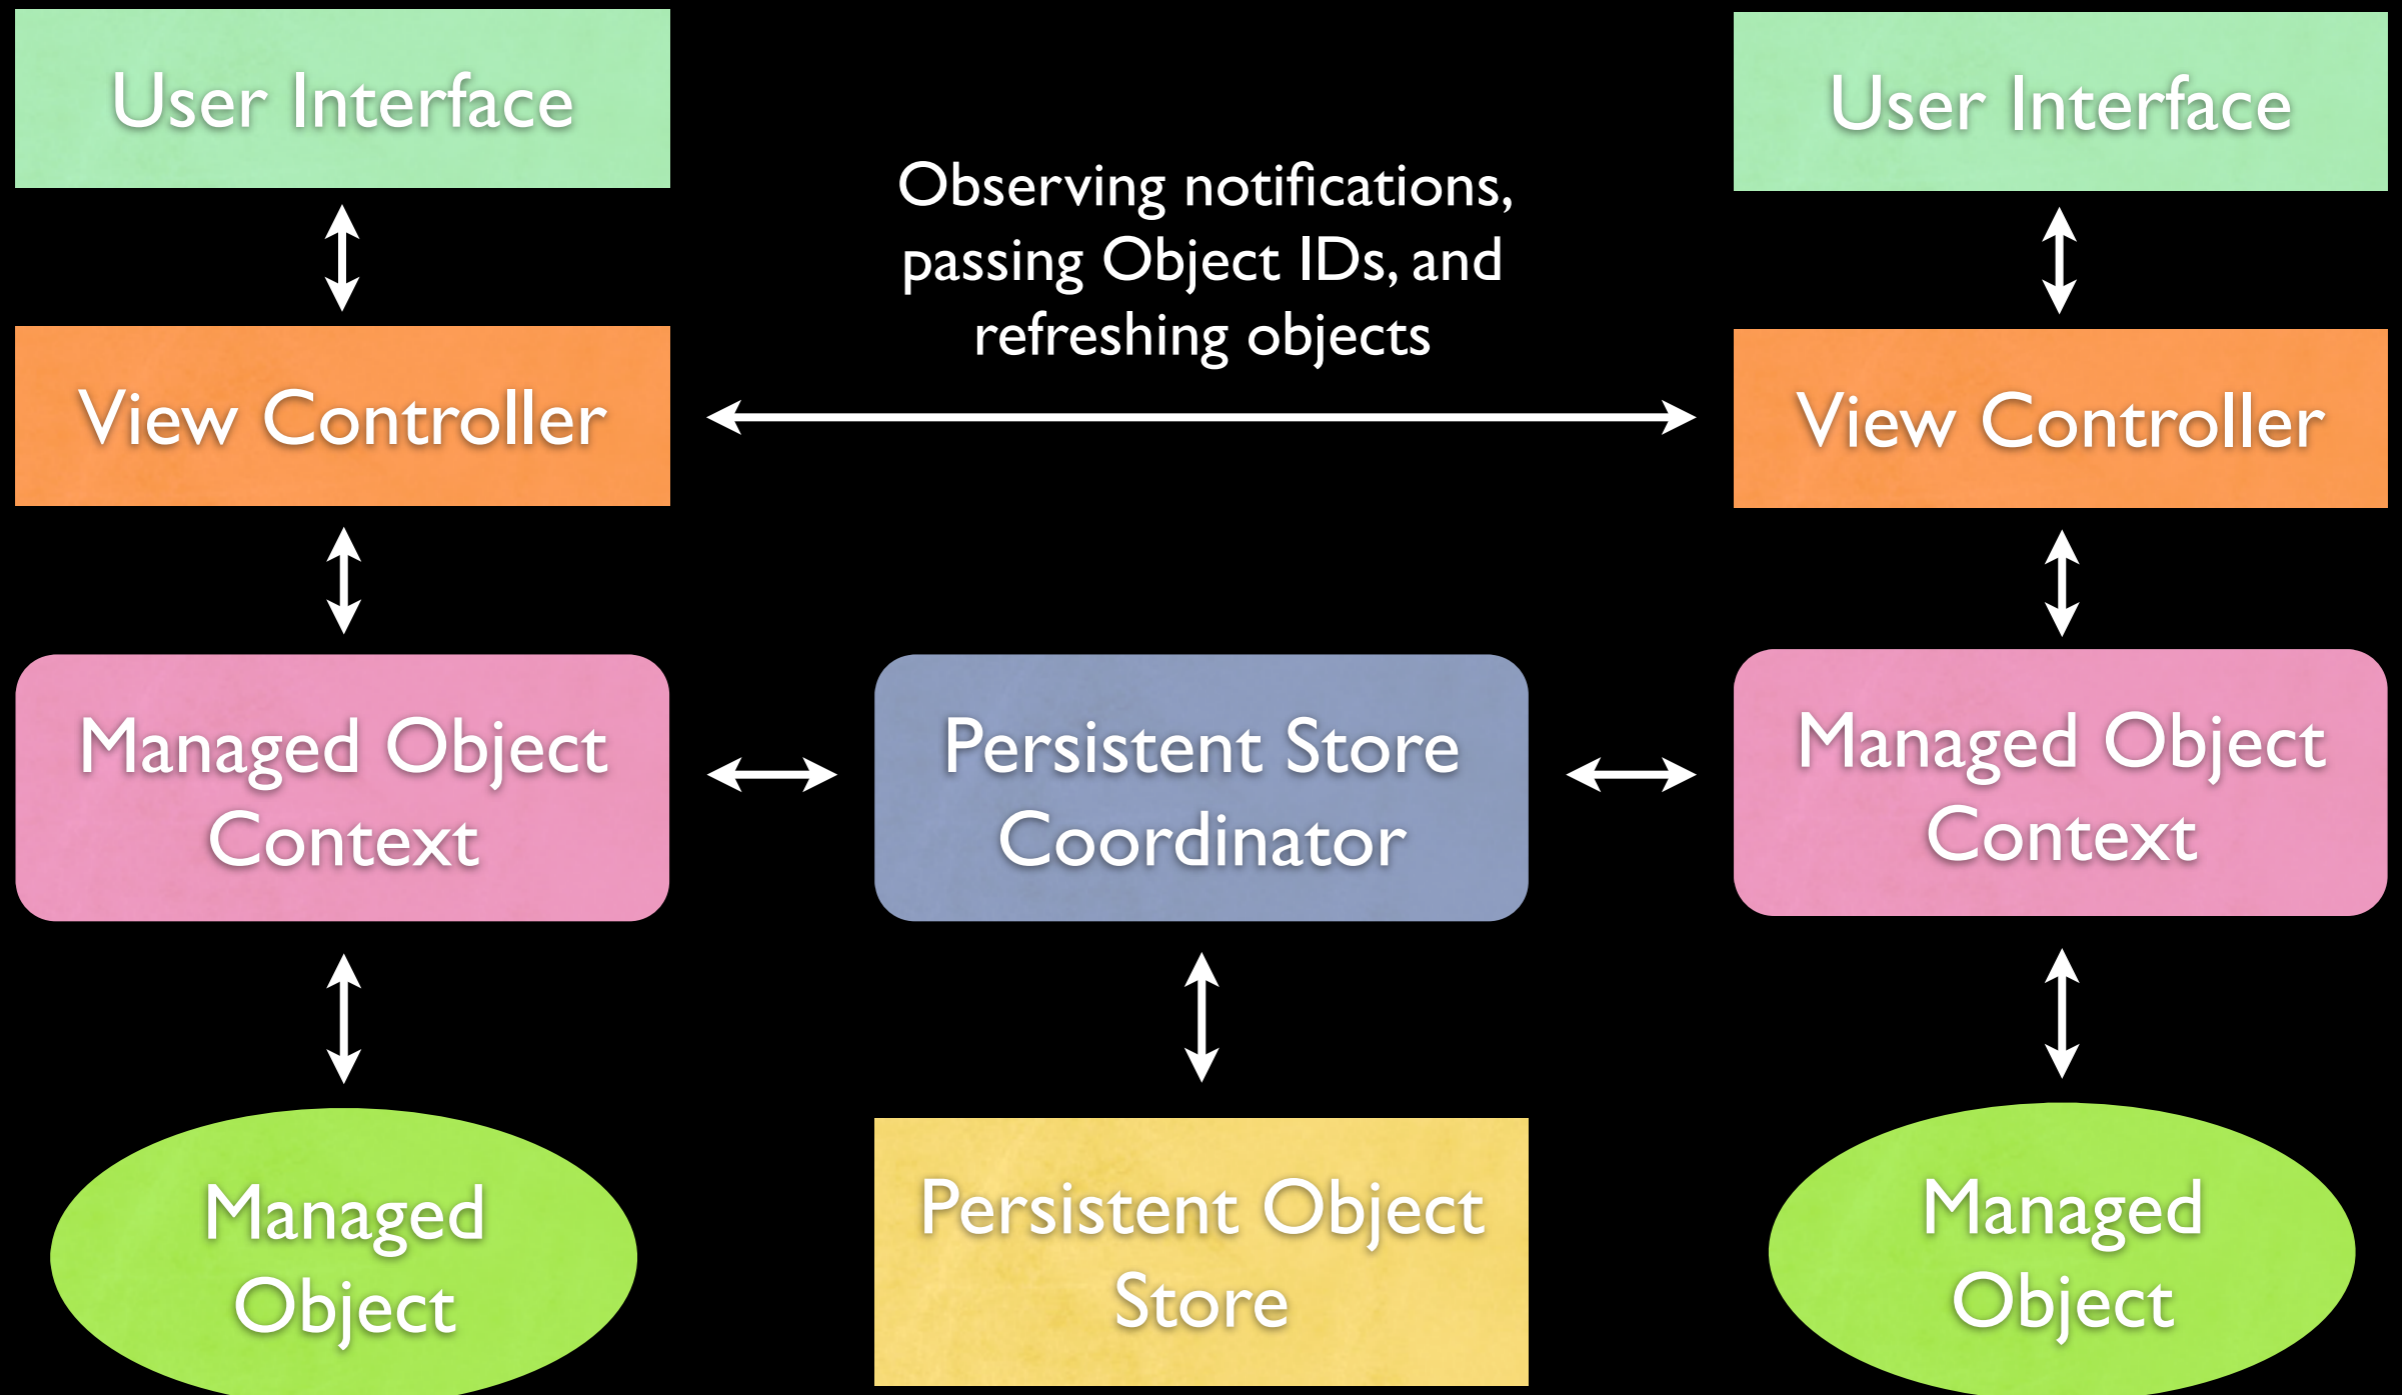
User Interface

View Controller

Managed Object Context

Managed Object

Observing notifications, passing Object IDs, and refreshing objects

Persistent Store Coordinator

Persistent Object Store

User Interface

View Controller

Managed Object Context

Managed Object